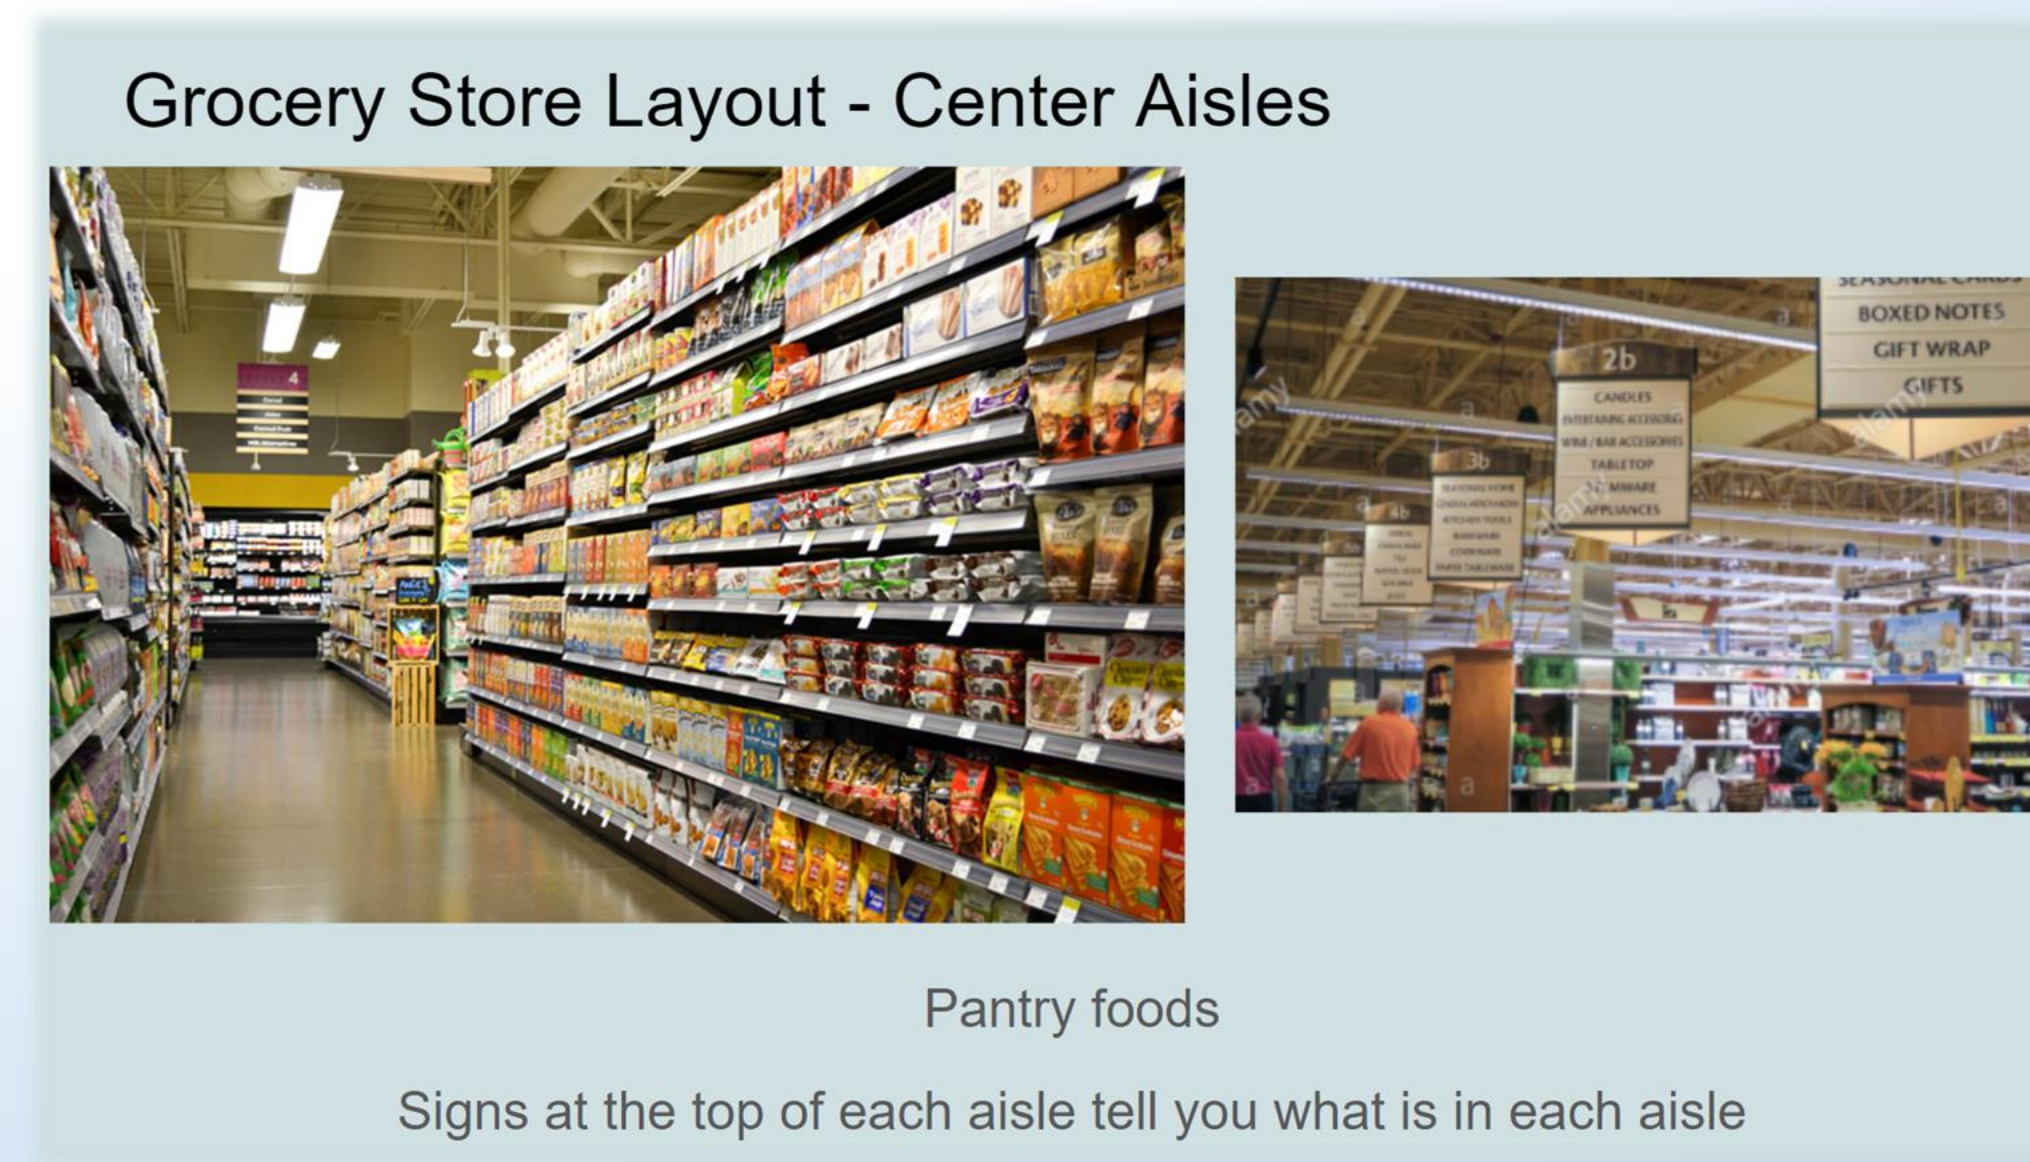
Grocery Store Layout - Center Aisles

4

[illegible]

BOXED NOTES
GIFT WRAP
GIFTS

2b
CANDLES
ENTERTAINING ACCESSORIES
WINE / BAR ACCESSORIES
TABLETOP
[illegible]WARE
APPLIANCES

3b
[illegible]

4b
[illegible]

Pantry foods

Signs at the top of each aisle tell you what is in each aisle